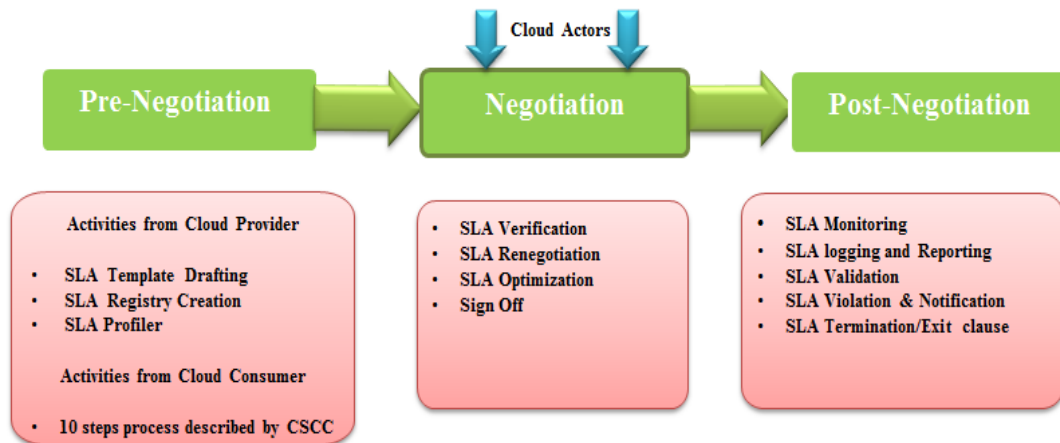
Cloud Actors

Pre-Negotiation

Negotiation

Post-Negotiation

Activities from Cloud Provider

- SLA Template Drafting
- SLA Registry Creation
- SLA Profiler

Activities from Cloud Consumer

- 10 steps process described by CSCC

- SLA Verification
- SLA Renegotiation
- SLA Optimization
- Sign Off

- SLA Monitoring
- SLA logging and Reporting
- SLA Validation
- SLA Violation & Notification
- SLA Termination/Exit clause